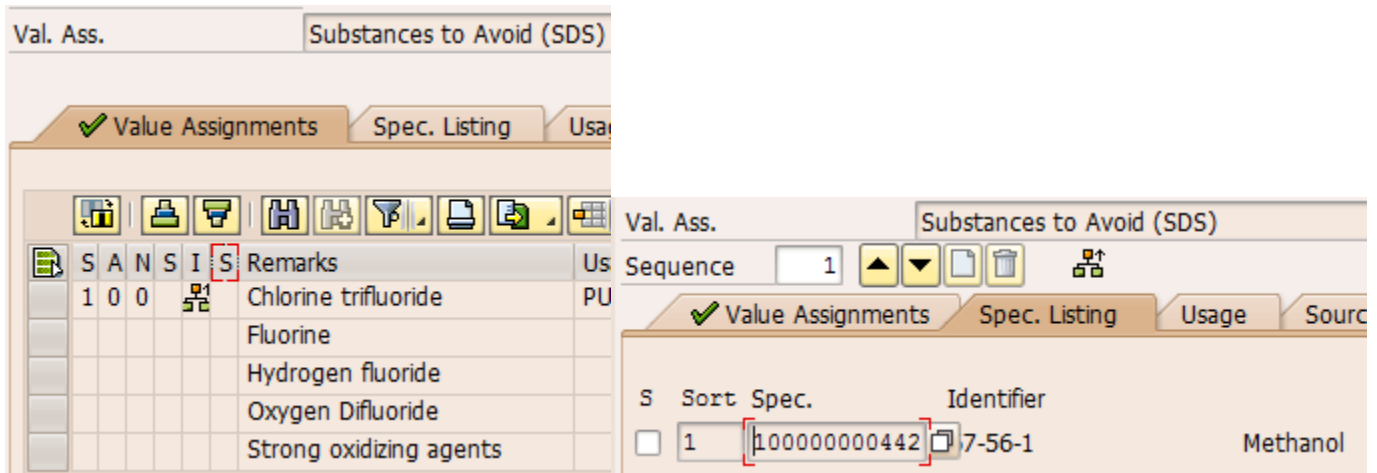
Val. Ass.
Substances to Avoid (SDS)

Value Assignments
Spec. Listing
Usag

| S | A | N | S | I | S | Remarks | Us |
|---|---|---|---|---|---|---|---|
| 1 | 0 | 0 | | | | Chlorine trifluoride | PU |
| | | | | | | Fluorine | |
| | | | | | | Hydrogen fluoride | |
| | | | | | | Oxygen Difluoride | |
| | | | | | | Strong oxidizing agents | |

Val. Ass.
Substances to Avoid (SDS)
Sequence 1

Value Assignments
Spec. Listing
Usage
Sourc

| S | Sort | Spec. | Identifier | |
|---|---|---|---|---|
| | 1 | 100000000442 | 7-56-1 | Methanol |